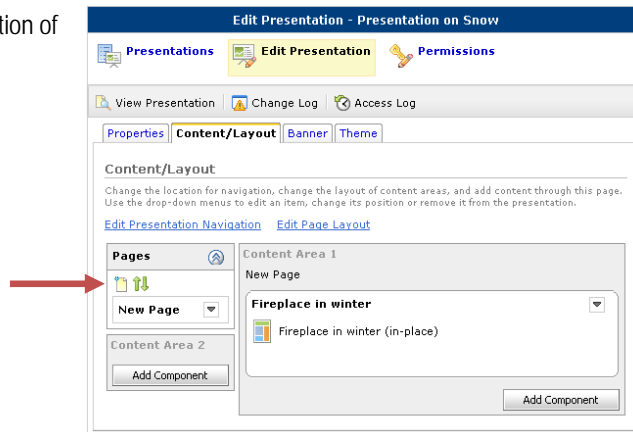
tion of

Edit Presentation - Presentation on Snow

Presentations Edit Presentation Permissions

View Presentation | Change Log | Access Log

Properties | Content/Layout | Banner | Theme

Content/Layout

Change the location for navigation, change the layout of content areas, and add content through this page. Use the drop-down menus to edit an item, change its position or remove it from the presentation.

Edit Presentation Navigation Edit Page Layout

Pages

New Page

Content Area 2

Add Component

Content Area 1

New Page

Fireplace in winter

Fireplace in winter (in-place)

Add Component